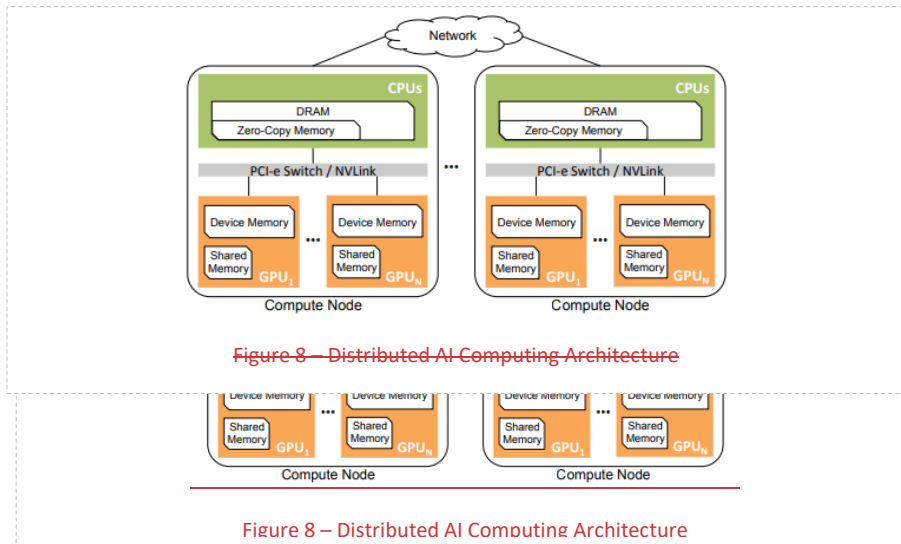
Network

CPUs
DRAM
Zero-Copy Memory
PCI-e Switch / NVLink
Device Memory
Shared Memory
$GPU_1$
...
Device Memory
Shared Memory
$GPU_N$
Compute Node

...

CPUs
DRAM
Zero-Copy Memory
PCI-e Switch / NVLink
Device Memory
Shared Memory
$GPU_1$
...
Device Memory
Shared Memory
$GPU_N$
Compute Node

Figure 8 – Distributed AI Computing Architecture

Device Memory
Shared Memory
$GPU_1$
...
Device Memory
Shared Memory
$GPU_N$
Compute Node

Device Memory
Shared Memory
$GPU_1$
...
Device Memory
Shared Memory
$GPU_N$
Compute Node

Figure 8 – Distributed AI Computing Architecture